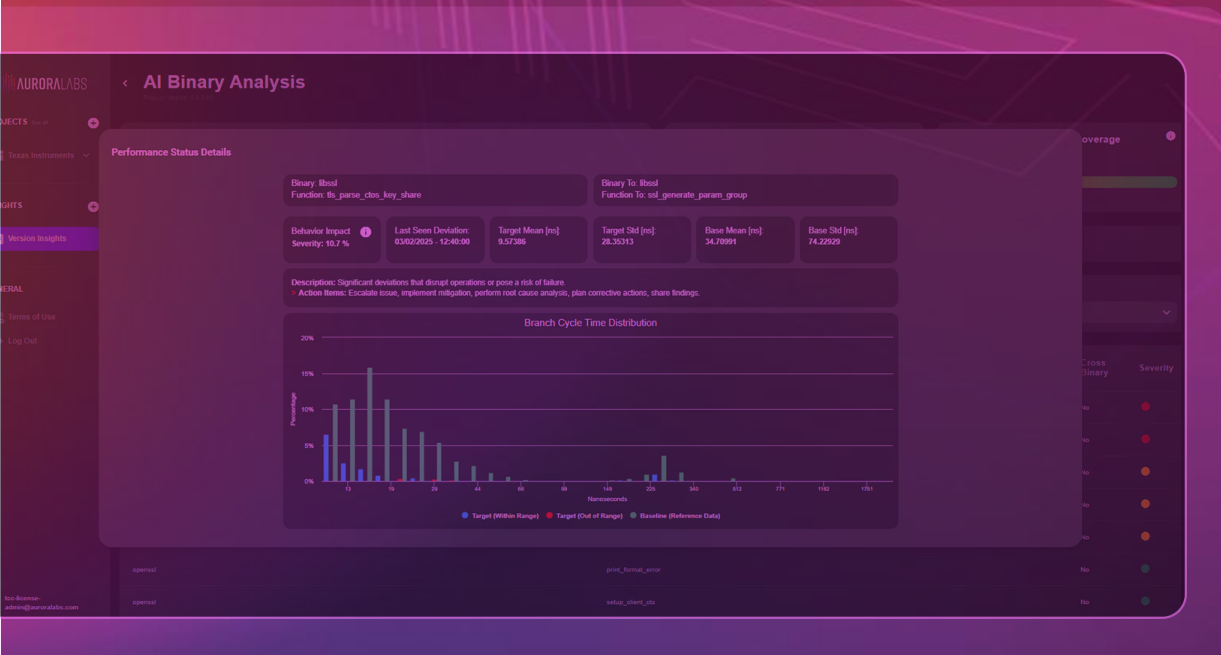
AURORALABS

AI Binary Analysis

JECTS

Texas Instruments

GHTS

Version Insights

NERAL

Terms of Use

Log Out

tcc-license-admin@auroralabs.com

Performance Status Details

Binary: libssl
Function: tls_parse_ctos_key_share

Binary To: libssl
Function To: ssl_generate_param_group

Behavior Impact
Severity: 10.7 %

Last Seen Deviation:
03/02/2025 - 12:40:00

Target Mean [ns]:
9.57386

Target Std [ns]:
28.35313

Base Mean [ns]:
34.70991

Base Std [ns]:
74.22929

Description: Significant deviations that disrupt operations or pose a risk of failure.
> Action Items: Escalate issue, implement mitigation, perform root cause analysis, plan corrective actions, share findings.

Branch Cycle Time Distribution

20%
15%
10%
5%
0%

Percentage

13 | 19 | 29 | 44 | 66 | 99 | 149 | 225 | 340 | 512 | 771 | 1162 | 1751

Nanoseconds

Target (Within Range) | Target (Out of Range) | Baseline (Reference Data)

overage

Cross Binary

Severity

No
No
No
No
No

openssl | print_format_error | No
openssl | setup_client_ctx | No